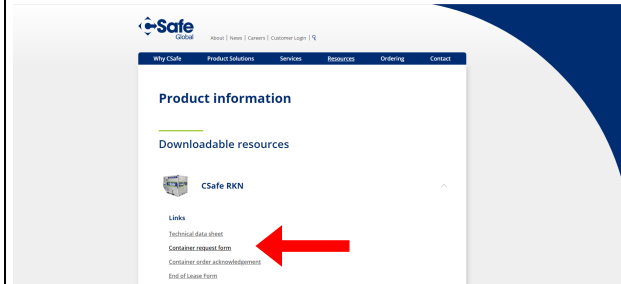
CSafe Global

About | News | Careers | Customer Login |

Why CSafe Product Solutions Services Resources Ordering Contact

Product information

Downloadable resources

CSafe RKN

Links

Technical data sheet

Container request form

Container order acknowledgement

End of Lease Form